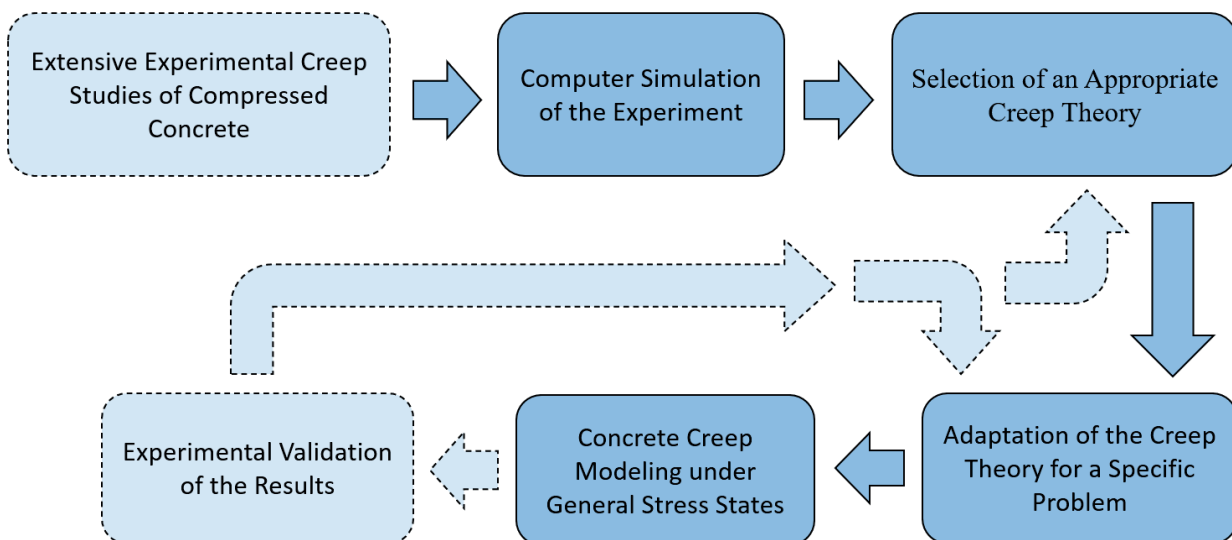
Extensive Experimental Creep Studies of Compressed Concrete

Computer Simulation of the Experiment

Selection of an Appropriate Creep Theory

Adaptation of the Creep Theory for a Specific Problem

Concrete Creep Modeling under General Stress States

Experimental Validation of the Results